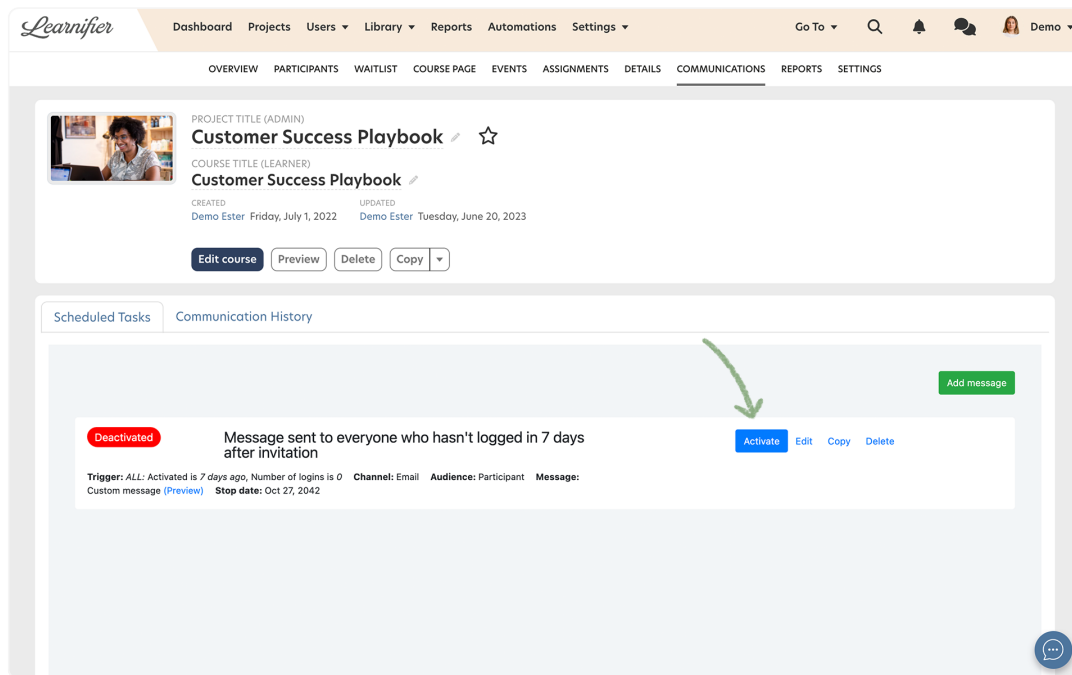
Learnifier
Dashboard Projects Users ▾ Library ▾ Reports Automations Settings ▾ Go To ▾ Demo ▾

OVERVIEW PARTICIPANTS WAITLIST COURSE PAGE EVENTS ASSIGNMENTS DETAILS COMMUNICATIONS REPORTS SETTINGS

PROJECT TITLE (ADMIN)
Customer Success Playbook

COURSE TITLE (LEARNER)
Customer Success Playbook

CREATED
Demo Ester Friday, July 1, 2022

UPDATED
Demo Ester Tuesday, June 20, 2023

Edit course Preview Delete Copy

Scheduled Tasks Communication History

Add message

Deactivated Message sent to everyone who hasn't logged in in 7 days after invitation

Activate Edit Copy Delete

Trigger: ALL: Activated is 7 days ago, Number of logins is 0 Channel: Email Audience: Participant Message: Custom message (Preview) Stop date: Oct 27, 2042